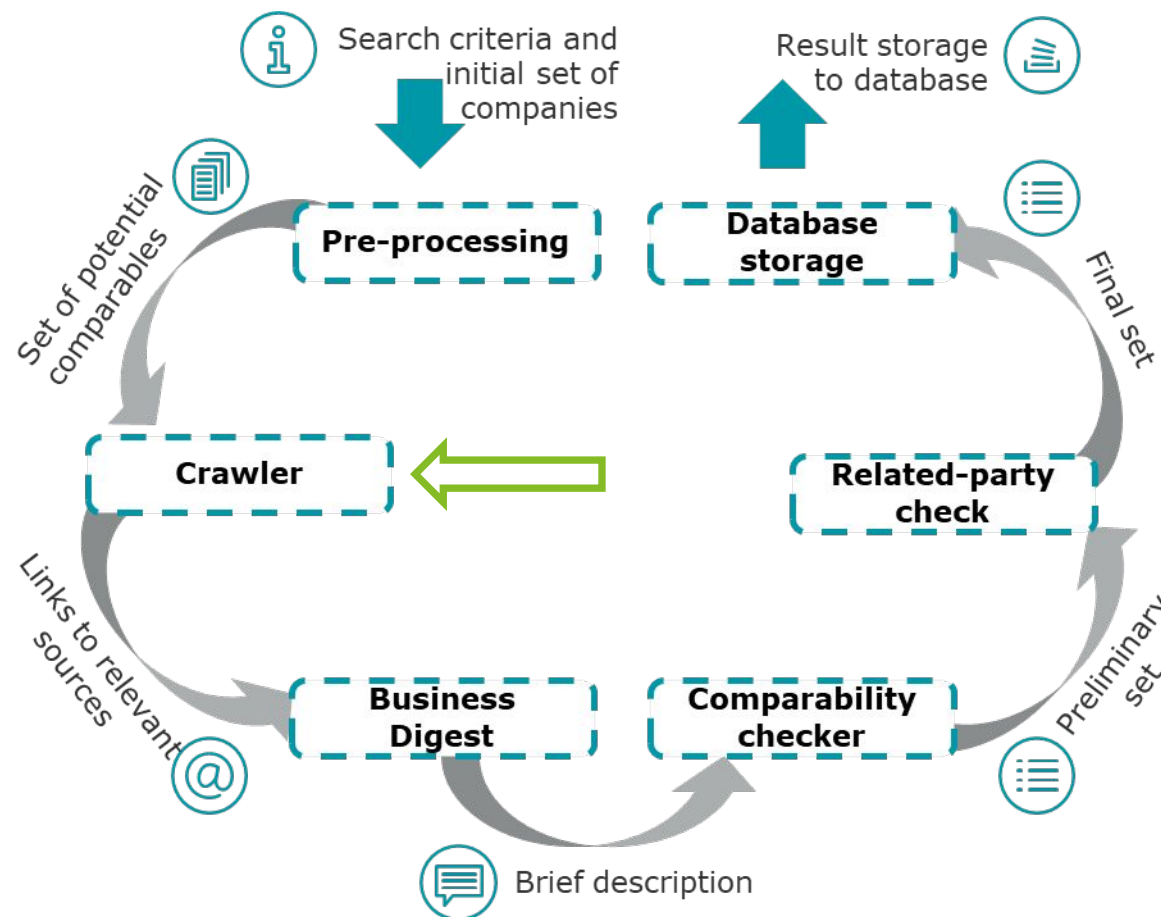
Search criteria and initial set of companies

Result storage to database

Set of potential comparables

Pre-processing

Database storage

Final set

Crawler

Related-party check

Links to relevant sources

Business Digest

Comparability checker

Preliminary set

Brief description